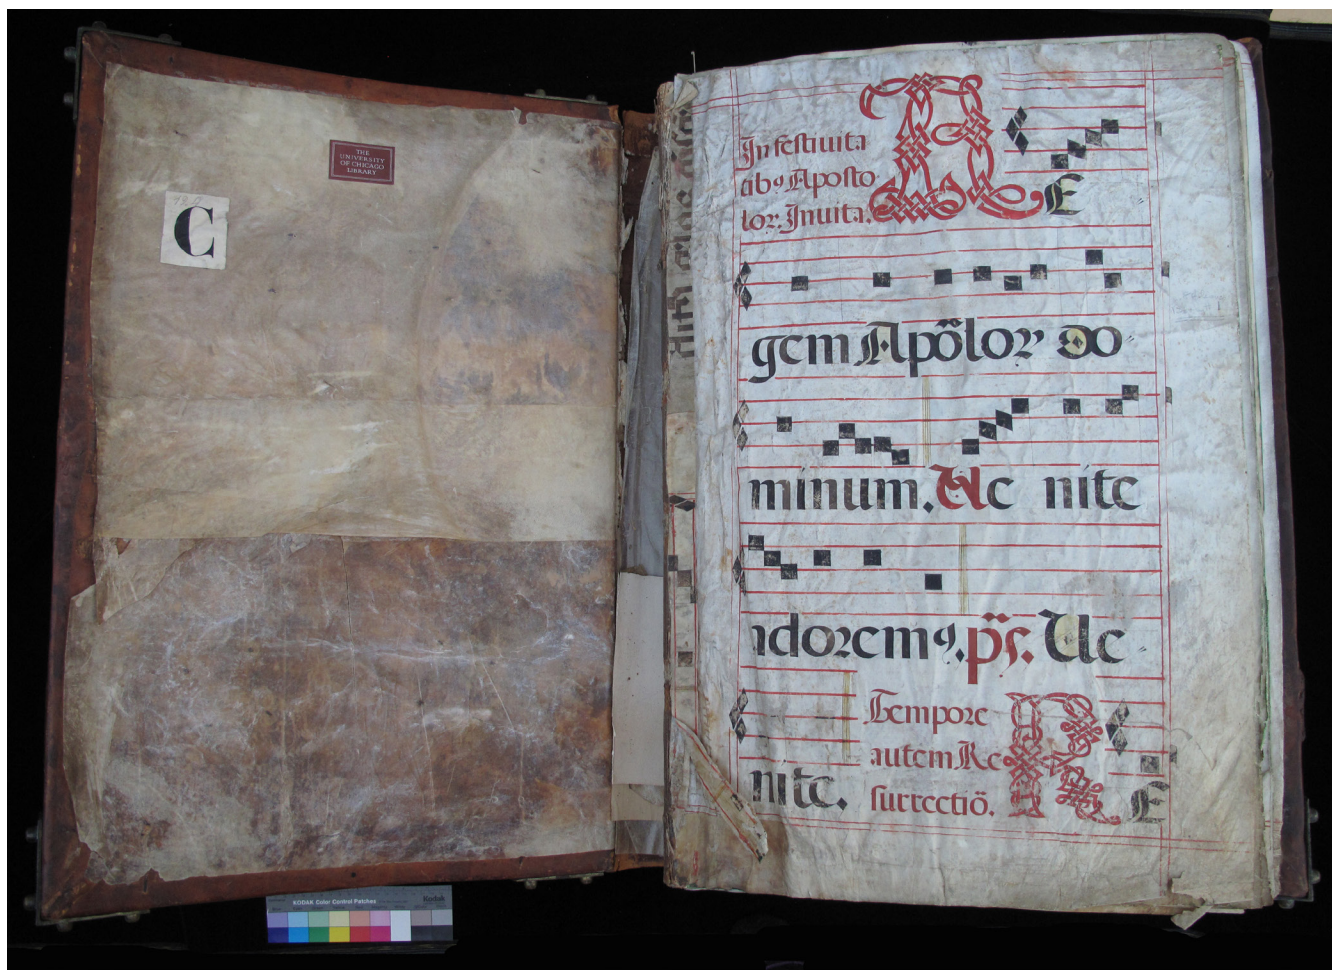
C

THE UNIVERSITY OF CHICAGO LIBRARY

In festiuita tibus Aposto lor. Inuita. R E

gem Apostolor do

minum. Ve nite

adoremus. ps. Ve

nite.

Tempore autem Re surrectiõ. R E

KODAK Color Control Patches

Kodak